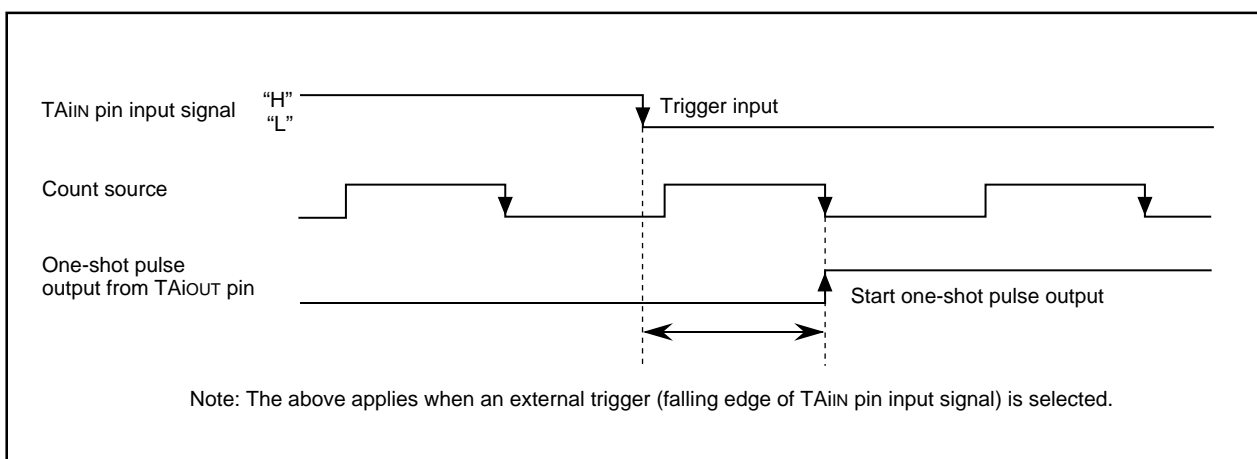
TAiIN pin input signal "H" "L"

Trigger input

Count source

One-shot pulse output from TAiOUT pin

Start one-shot pulse output

Note: The above applies when an external trigger (falling edge of TAiIN pin input signal) is selected.